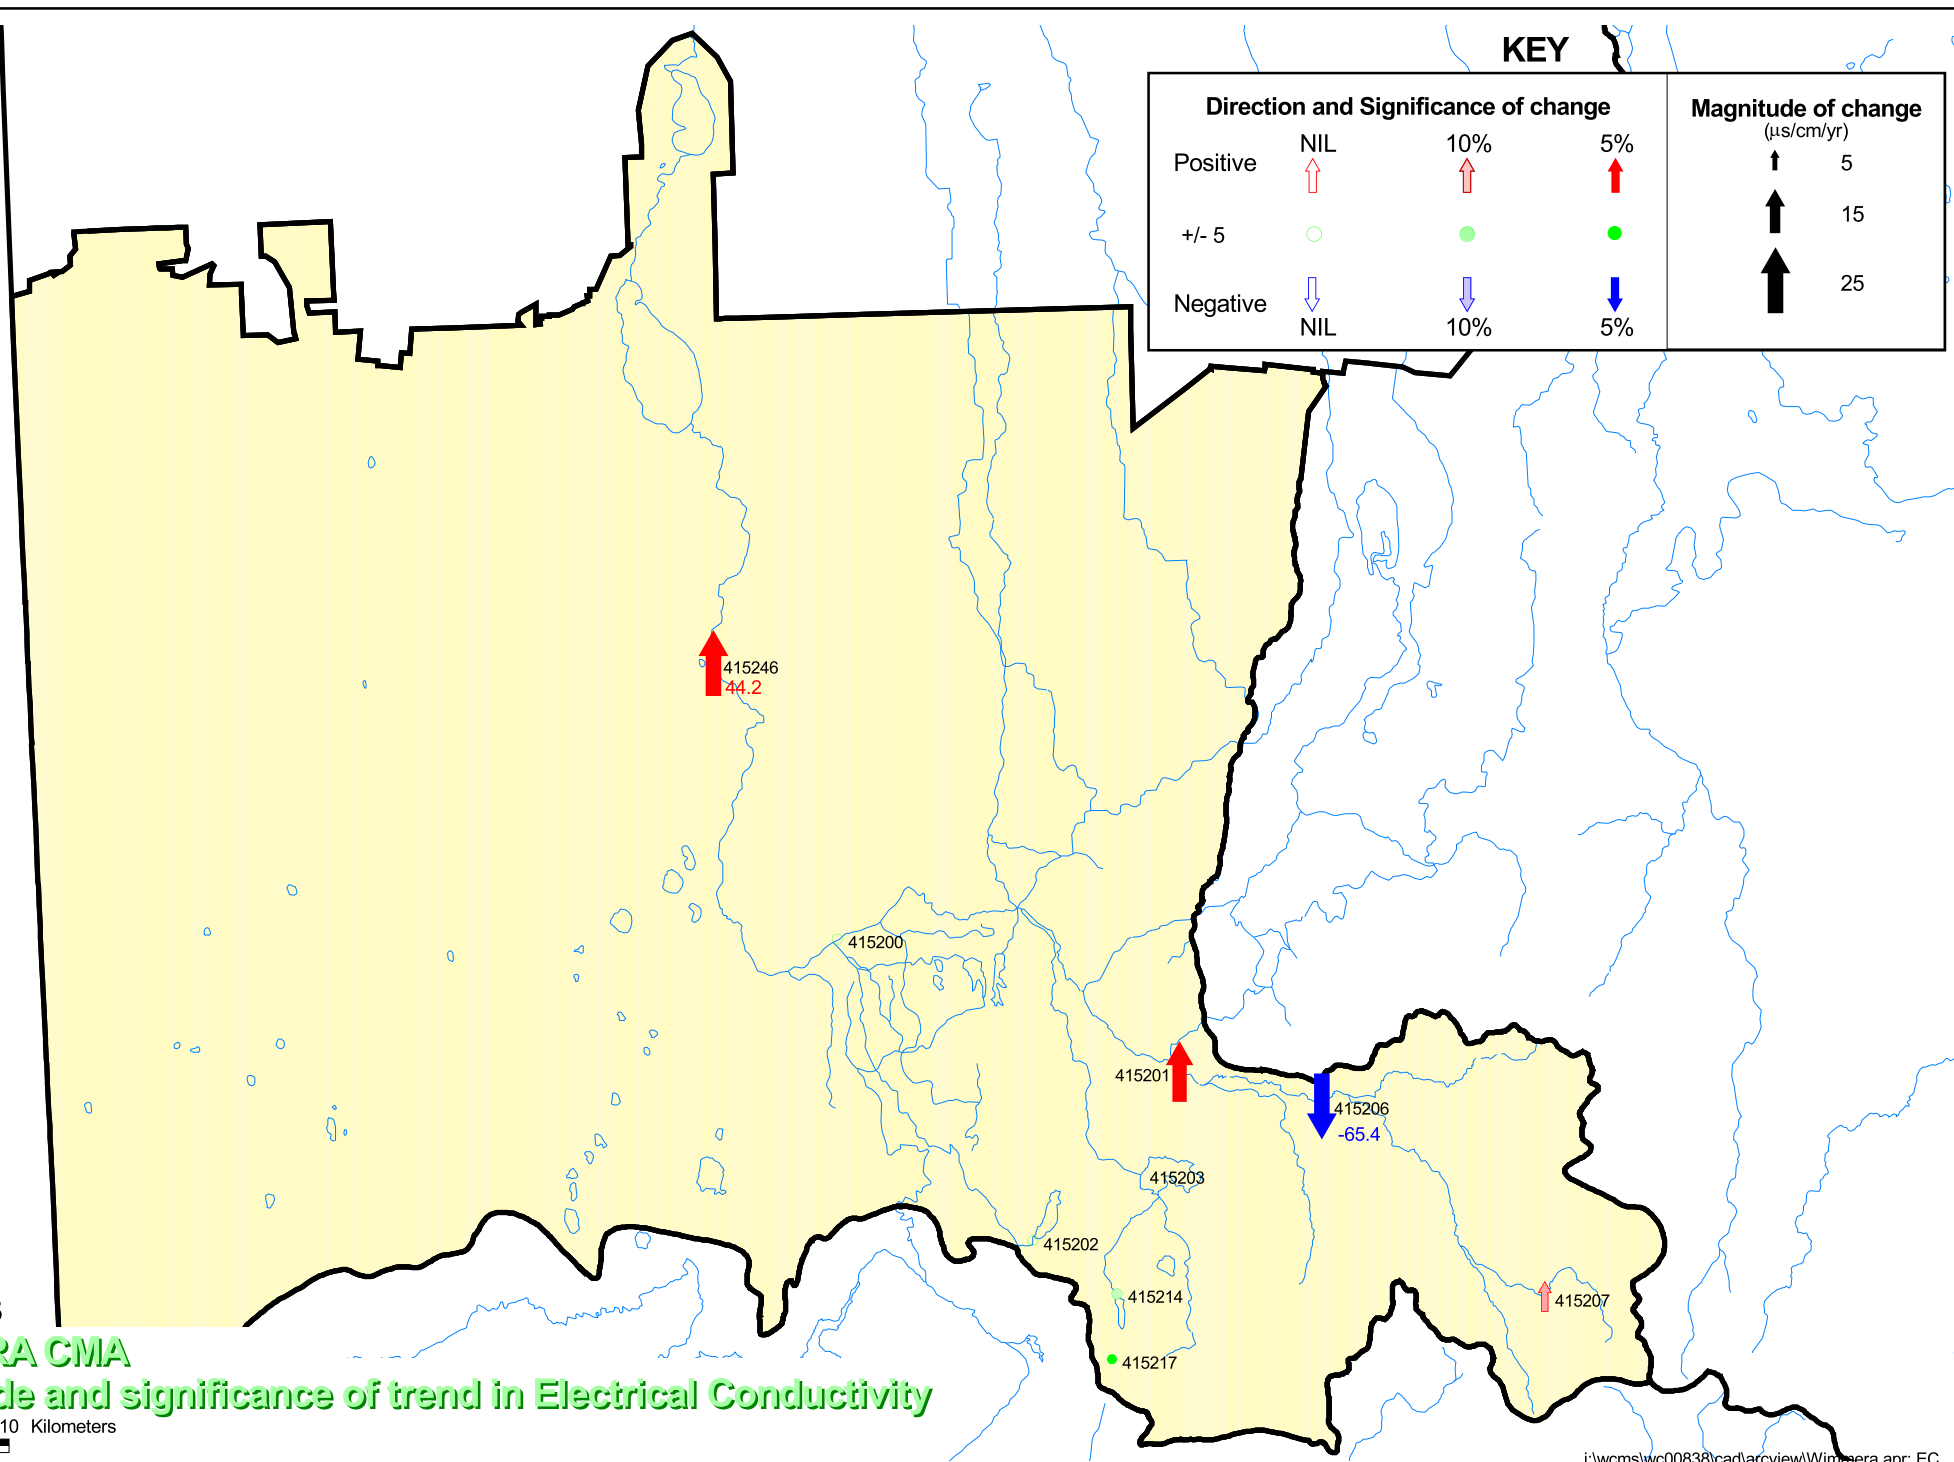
KEY

Direction and Significance of change

| | NIL | 10% | 5% |
|---|---|---|---|
| Positive | | | |
| +/- 5 | | | |
| Negative | NIL | 10% | 5% |

Magnitude of change
(µs/cm/yr)
5
15
25

415246
44.2

415200

415201

415206
-65.4

415203

415202

415214

415217

415207

RA CMA
de and significance of trend in Electrical Conductivity
10 Kilometers

i:\wcms\wc00838\cad\arcview\Wim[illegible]era.apr: EC